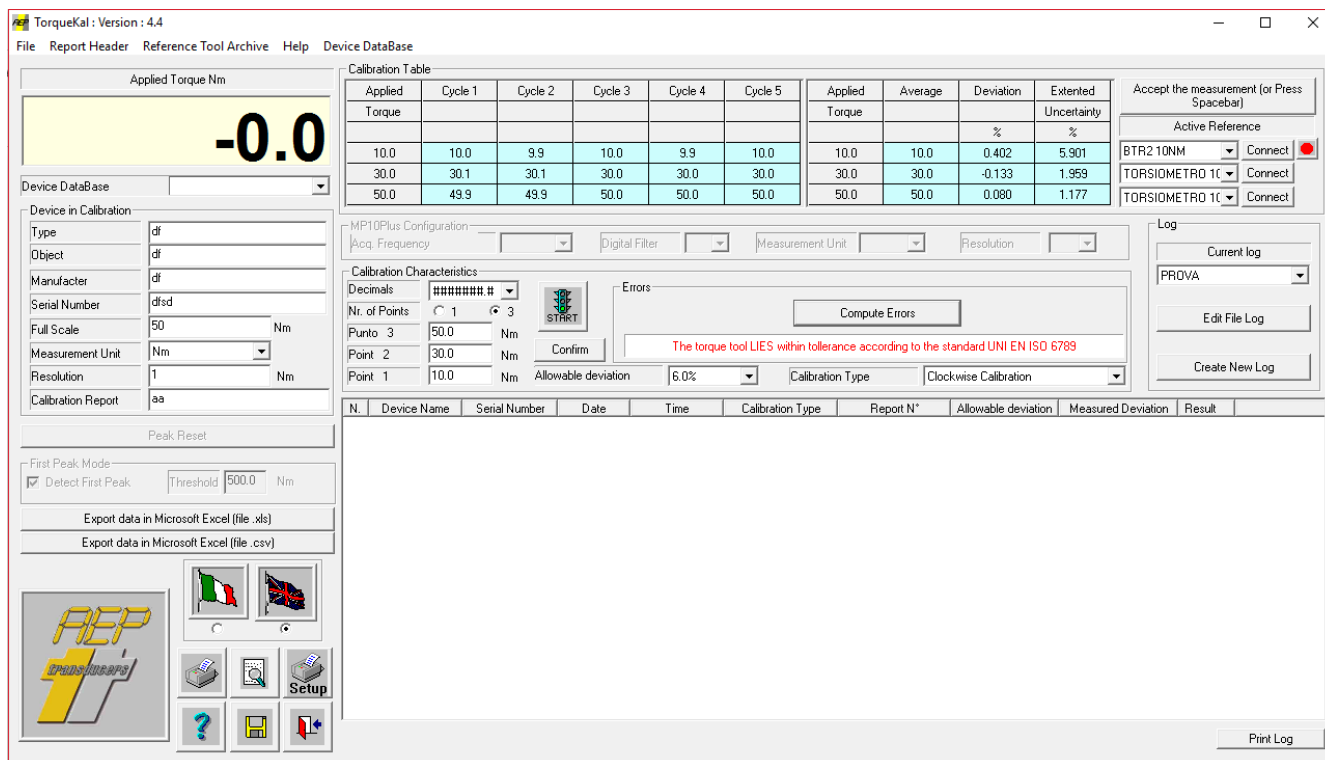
TorqueKal : Version : 4.4

File Report Header Reference Tool Archive Help Device DataBase

Applied Torque Nm

-0.0

Device DataBase

Device in Calibration

Type df
Object df
Manufacter df
Serial Number dfsd
Full Scale 50 Nm
Measurement Unit Nm
Resolution 1 Nm
Calibration Report aa

Peak Reset

First Peak Mode
Detect First Peak Threshold 500.0 Nm

Export data in Microsoft Excel (file .xls)
Export data in Microsoft Excel (file .csv)

Setup

Calibration Table

| Applied Torque | Cycle 1 | Cycle 2 | Cycle 3 | Cycle 4 | Cycle 5 |
|---|---|---|---|---|---|
| 10.0 | 10.0 | 9.9 | 10.0 | 9.9 | 10.0 |
| 30.0 | 30.1 | 30.1 | 30.0 | 30.0 | 30.0 |
| 50.0 | 49.9 | 49.9 | 50.0 | 50.0 | 50.0 |

| Applied Torque | Average | Deviation % | Extented Uncertainty % |
|---|---|---|---|
| 10.0 | 10.0 | 0.402 | 5.901 |
| 30.0 | 30.0 | -0.133 | 1.959 |
| 50.0 | 50.0 | 0.080 | 1.177 |

Accept the measurement (or Press Spacebar)

Active Reference
BTR2 10NM Connect
TORSIOMETRO 1C Connect
TORSIOMETRO 1C Connect

MP10Plus Configuration
Acq. Frequency Digital Filter Measurement Unit Resolution

Calibration Characteristics
Decimals ########.#
Nr. of Points 1 3
Punto 3 50.0 Nm
Point 2 30.0 Nm
Point 1 10.0 Nm
START
Confirm

Errors
Compute Errors
The torque tool LIES within tollerance according to the standard UNI EN ISO 6789

Allowable deviation 6.0%
Calibration Type Clockwise Calibration

Log
Current log
PROVA
Edit File Log
Create New Log

| N. | Device Name | Serial Number | Date | Time | Calibration Type | Report N° | Allowable deviation | Measured Deviation | Result |
|---|---|---|---|---|---|---|---|---|---|

Print Log